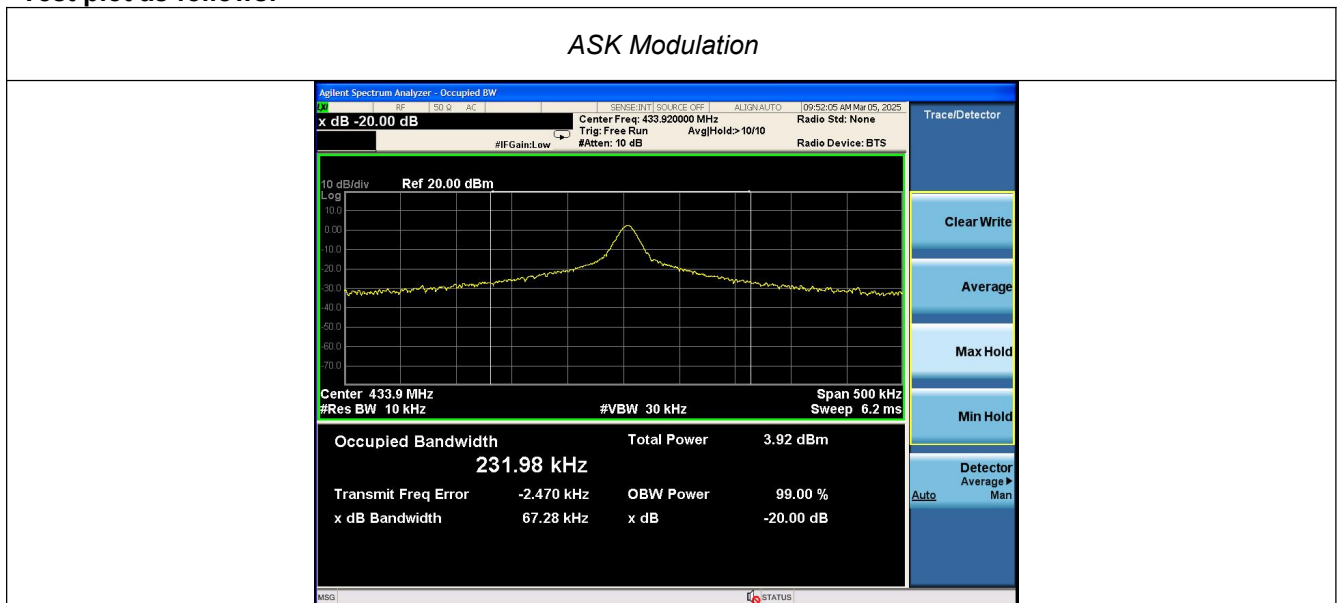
Test plot as follows:

ASK Modulation

Agilent Spectrum Analyzer - Occupied BW

RF 50 Ω AC SENSE:INT SOURCE OFF ALIGN AUTO 09:52:05 AM Mar 05, 2025

x dB -20.00 dB

Center Freq: 433.920000 MHz
Trig: Free Run Avg|Hold:>10/10
#Atten: 10 dB

#IFGain:Low

Radio Std: None

Radio Device: BTS

Trace/Detector

10 dB/div Ref 20.00 dBm
Log
10.0
0.00
-10.0
-20.0
-30.0
-40.0
-50.0
-60.0
-70.0

Center 433.9 MHz
#Res BW 10 kHz
#VBW 30 kHz
Span 500 kHz
Sweep 6.2 ms

Clear Write

Average

Max Hold

Min Hold

Detector
Average▶
Auto Man

| Occupied Bandwidth | | Total Power | 3.92 dBm |
|---|---|---|---|
| | 231.98 kHz | | |
| Transmit Freq Error | -2.470 kHz | OBW Power | 99.00 % |
| x dB Bandwidth | 67.28 kHz | x dB | -20.00 dB |

MSG

STATUS